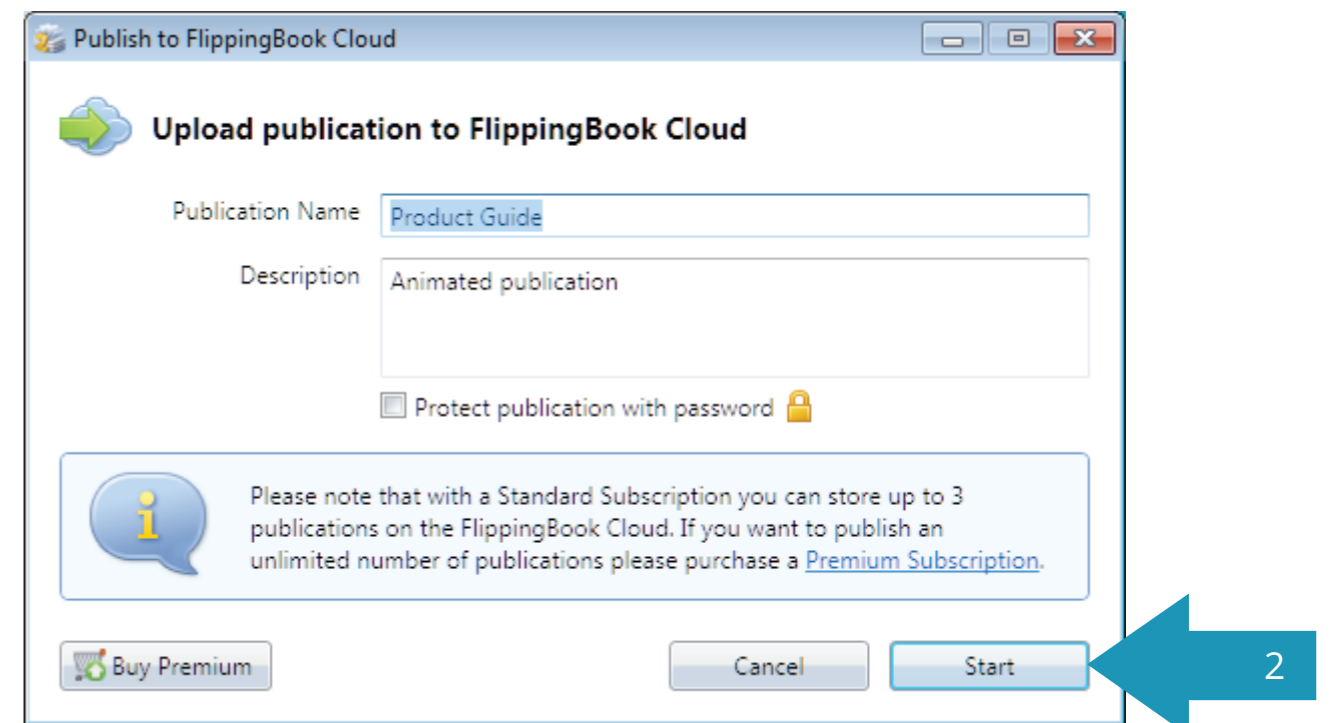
Publish to FlippingBook Cloud

Upload publication to FlippingBook Cloud

Publication Name
Product Guide

Description
Animated publication

Protect publication with password

Please note that with a Standard Subscription you can store up to 3 publications on the FlippingBook Cloud. If you want to publish an unlimited number of publications please purchase a Premium Subscription.

Buy Premium

Cancel

Start

2